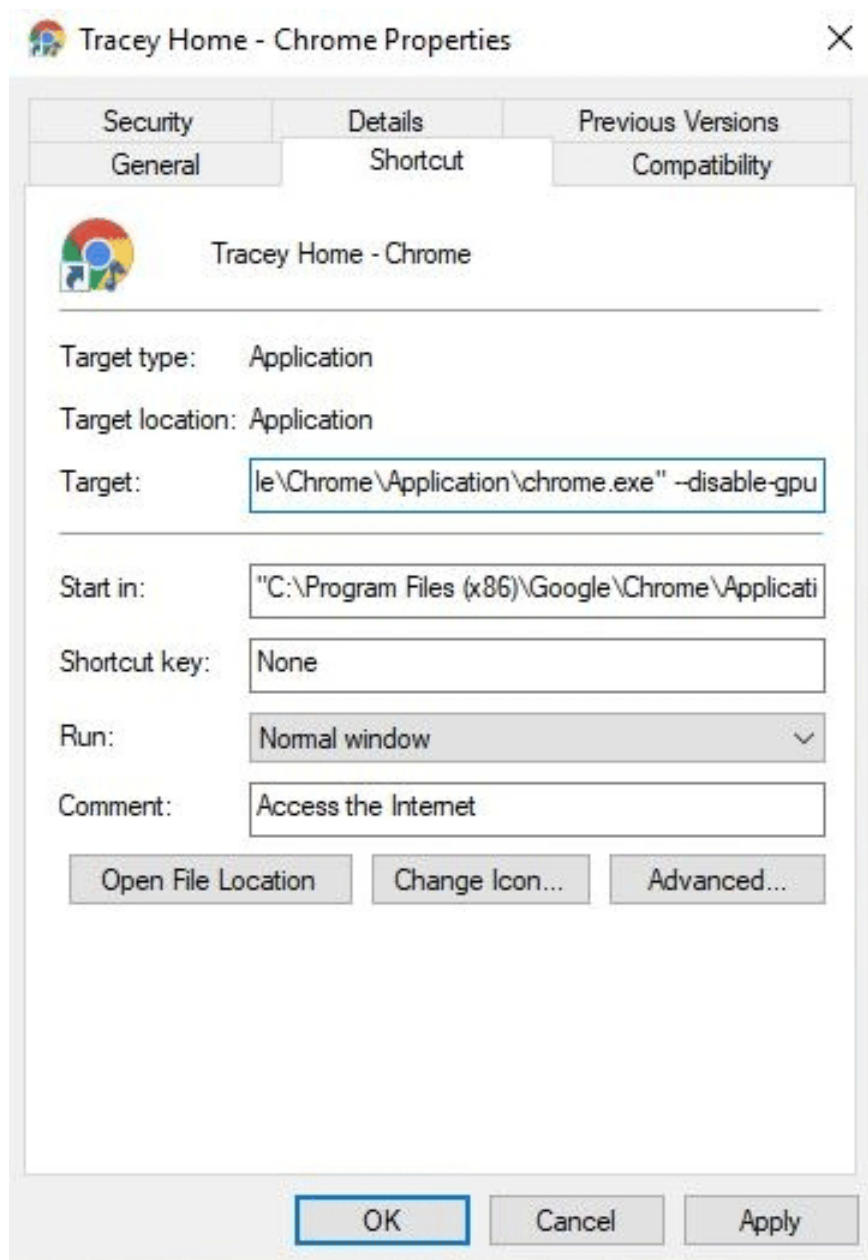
Tracey Home - Chrome Properties

×

Security
Details
Previous Versions
General
Shortcut
Compatibility

Tracey Home - Chrome

Target type: Application

Target location: Application

Target: le\Chrome\Application\chrome.exe" --disable-gpu

Start in: "C:\Program Files (x86)\Google\Chrome\Applicati

Shortcut key: None

Run: Normal window

Comment: Access the Internet

Open File Location
Change Icon...
Advanced...

OK
Cancel
Apply